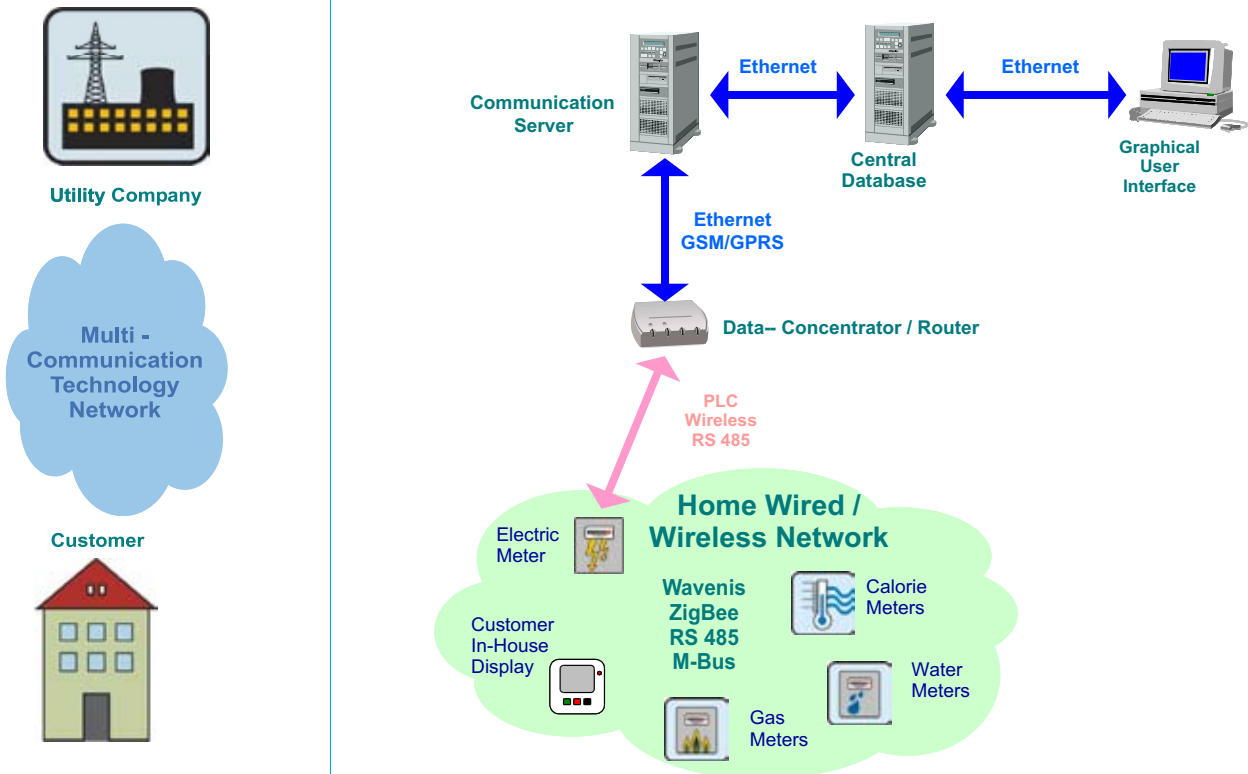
Utility Company

Multi - Communication Technology Network

Customer

Ethernet

Ethernet

Communication Server

Central Database

Graphical User Interface

Ethernet GSM/GPRS

Data– Concentrator / Router

PLC Wireless RS 485

Home Wired / Wireless Network

Electric Meter

Wavenis ZigBee RS 485 M-Bus

Calorie Meters

Customer In-House Display

Water Meters

Gas Meters